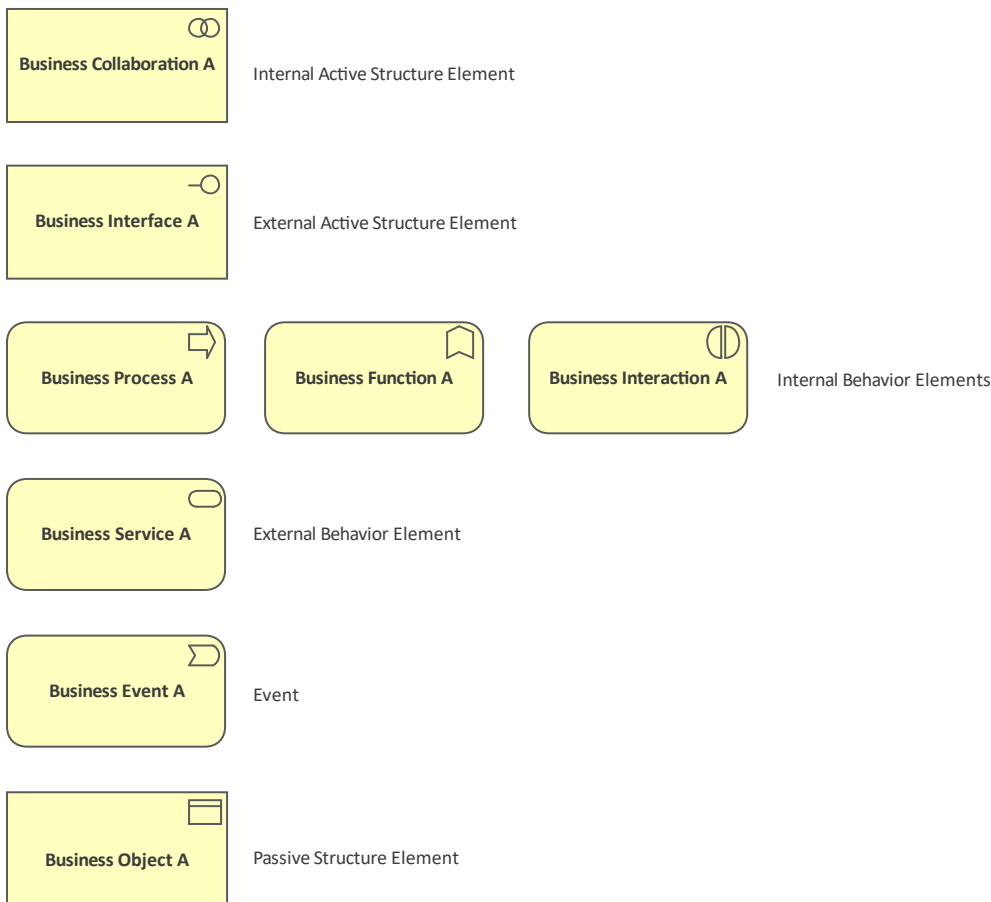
Business Collaboration A

Internal Active Structure Element

Business Interface A

External Active Structure Element

Business Process A

Business Function A

Business Interaction A

Internal Behavior Elements

Business Service A

External Behavior Element

Business Event A

Event

Business Object A

Passive Structure Element